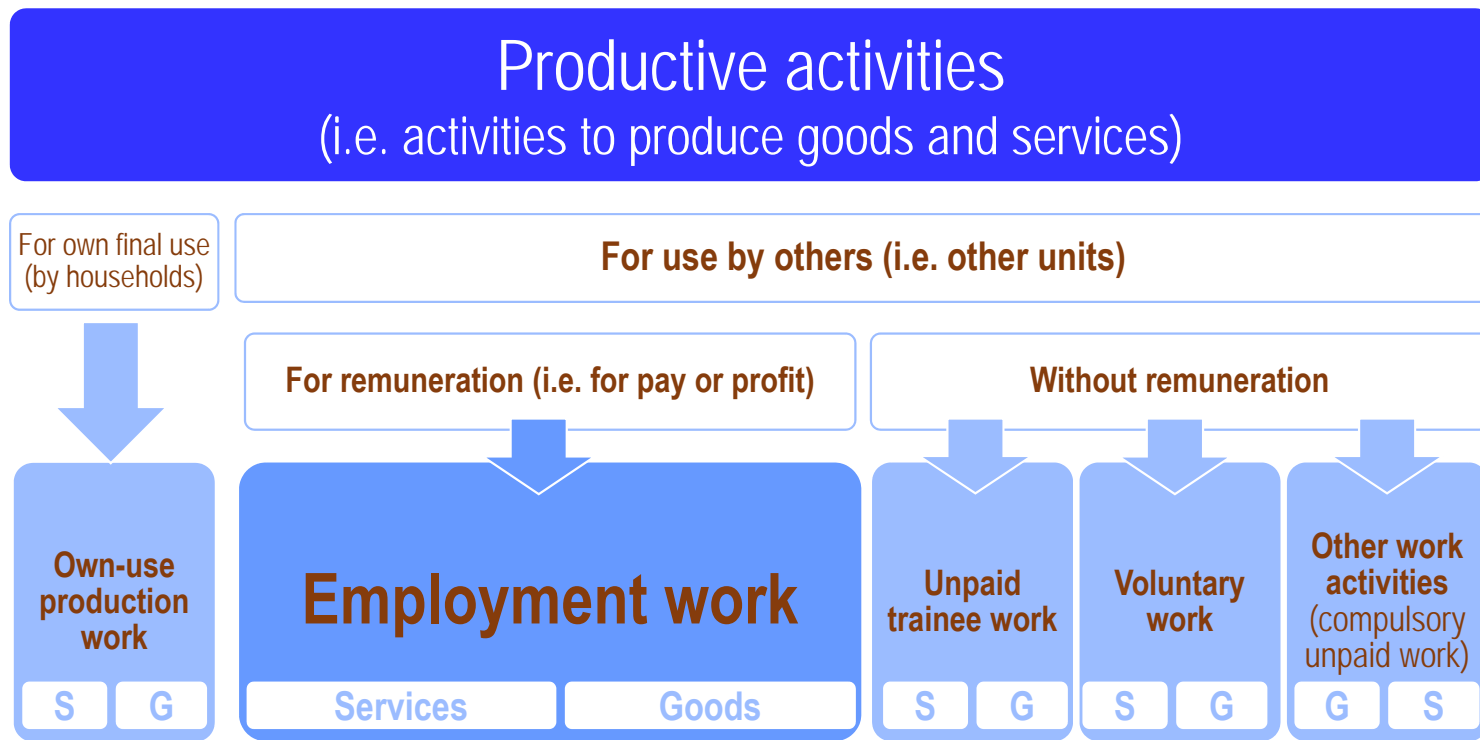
Productive activities
(i.e. activities to produce goods and services)

For own final use (by households)

For use by others (i.e. other units)

For remuneration (i.e. for pay or profit)

Without remuneration

Own-use production work

S G

Employment work

Services Goods

Unpaid trainee work

S G

Voluntary work

S G

Other work activities (compulsory unpaid work)

G S